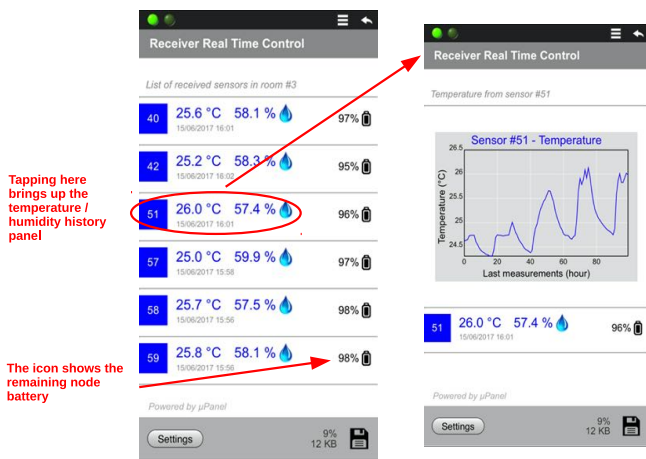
Tapping here brings up the temperature / humidity history panel

The icon shows the remaining node battery

Receiver Real Time Control

List of received sensors in room #3

| | | | |
|---|---|---|---|
| 40 | 25.6 °C 58.1 % 15/06/2017 16:01 | 97% |
| 42 | 25.2 °C 58.3 % 15/06/2017 16:02 | 95% |
| 51 | 26.0 °C 57.4 % 15/06/2017 16:01 | 96% |
| 57 | 25.0 °C 59.9 % 15/06/2017 15:58 | 97% |
| 58 | 25.7 °C 57.5 % 15/06/2017 15:56 | 98% |
| 59 | 25.8 °C 58.1 % 15/06/2017 15:56 | 98% |

Powered by μPanel

Settings 9% 12 KB

Receiver Real Time Control

Temperature from sensor #51

Sensor #51 - Temperature

Temperature (°C)

26.5 26 25.5 25 24.5

0 20 40 60 80

Last measurements (hour)

51 26.0 °C 57.4 % 15/06/2017 16:01 96%

Powered by μPanel

Settings 9% 12 KB